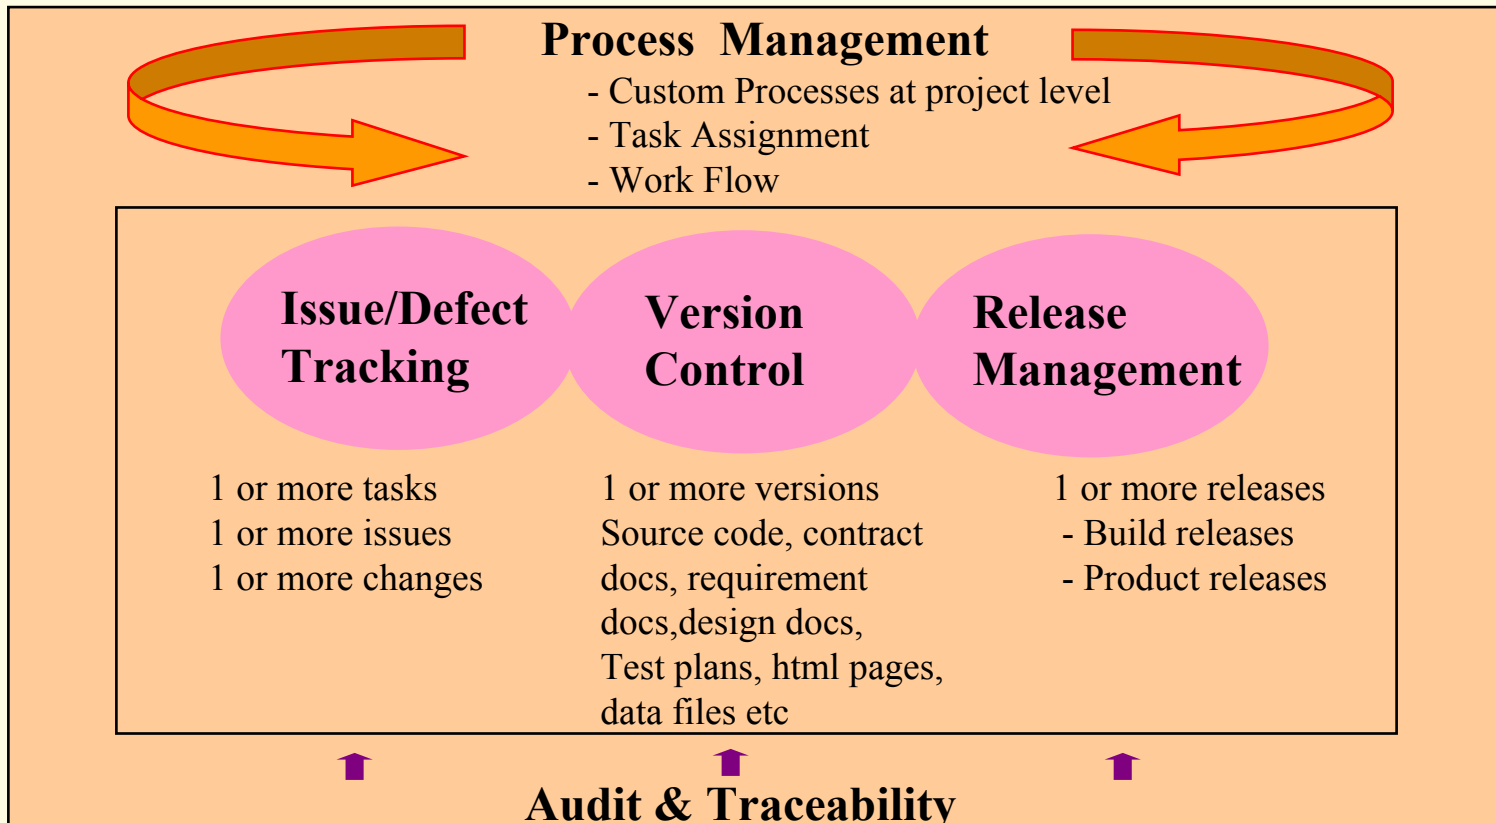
Process Management
- Custom Processes at project level
- Task Assignment
- Work Flow

Issue/Defect Tracking

Version Control

Release Management

1 or more tasks
1 or more issues
1 or more changes

1 or more versions
Source code, contract docs, requirement docs,design docs, Test plans, html pages, data files etc

1 or more releases
- Build releases
- Product releases

Audit & Traceability